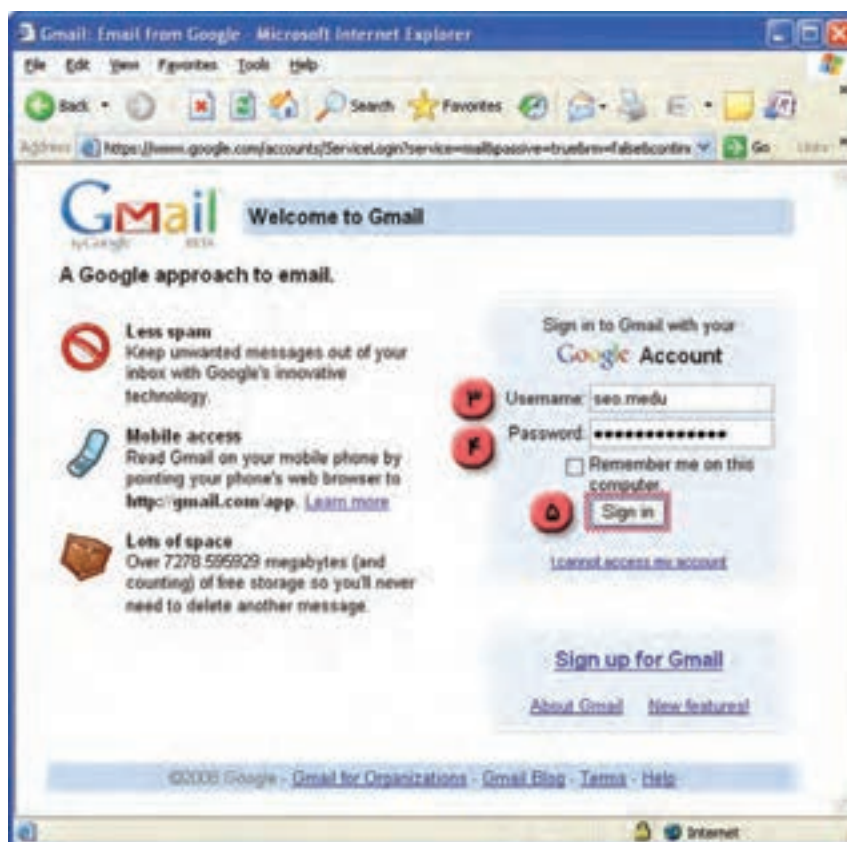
Gmail: Email from Google - Microsoft Internet Explorer

File Edit View Favorites Tools Help

Back Search Favorites

Address https://www.google.com/accounts/ServiceLogin?service=mail&passive=true&rm=false&continue Go Links

Gmail by Google BETA

Welcome to Gmail

A Google approach to email.

Less spam
Keep unwanted messages out of your inbox with Google's innovative technology.

Mobile access
Read Gmail on your mobile phone by pointing your phone's web browser to http://gmail.com/app. Learn more

Lots of space
Over 7278.595929 megabytes (and counting) of free storage so you'll never need to delete another message.

Sign in to Gmail with your
Google Account

۳ Username: seo.medu

۴ Password: ••••••••••••••

Remember me on this computer.

۵ Sign in

I cannot access my account

Sign up for Gmail

About Gmail New features!

©2008 Google - Gmail for Organizations - Gmail Blog - Terms - Help

Internet